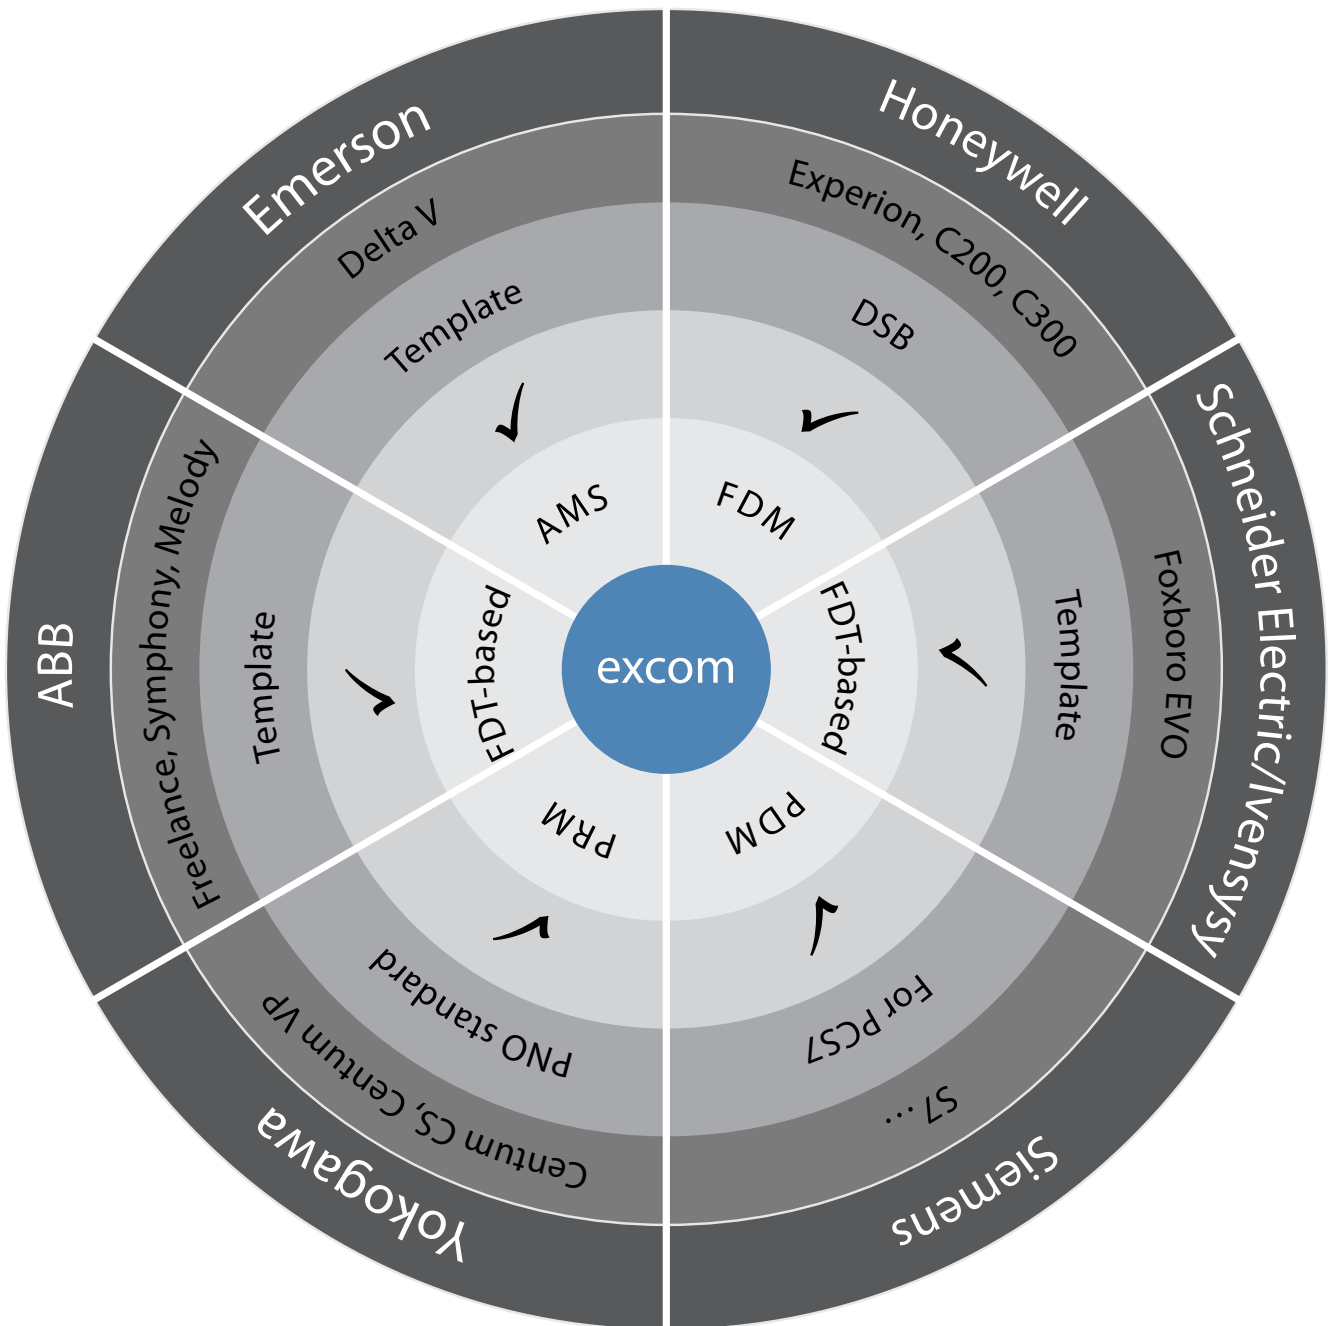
Emerson
Delta V
Template
AMS

Honeywell
Experion, C200, C300
DSB
FDM

Schneider Electric/Ivensysy
Foxboro EVO
Template
FDT-based

Siemens
S7 ...
For PCS7
PDM

Yokogawa
Centum CS, Centum VP
PNO standard
PRM

ABB
Freelance, Symphony, Melody
Template
FDT-based

excom